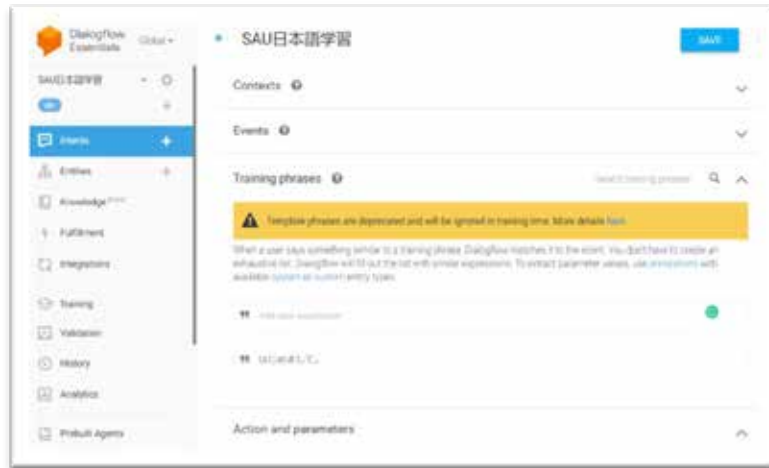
Dialogflow Essentials Global

SAU日本語学習

ja

Intents
Entities
Knowledge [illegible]
Fulfillment
Integrations
Training
Validation
History
Analytics
Prebuilt Agents

SAU日本語学習

SAVE

Contexts

Events

Training phrases

Search training phrases

Template phrases are deprecated and will be ignored in training time. More details here.

When a user says something similar to a training phrase, Dialogflow matches it to the intent. You don't have to create an exhaustive list. Dialogflow will fill out the list with similar expressions. To extract parameter values, use annotations with available system or custom entity types.

Add user expression

はじめまして。

Action and parameters